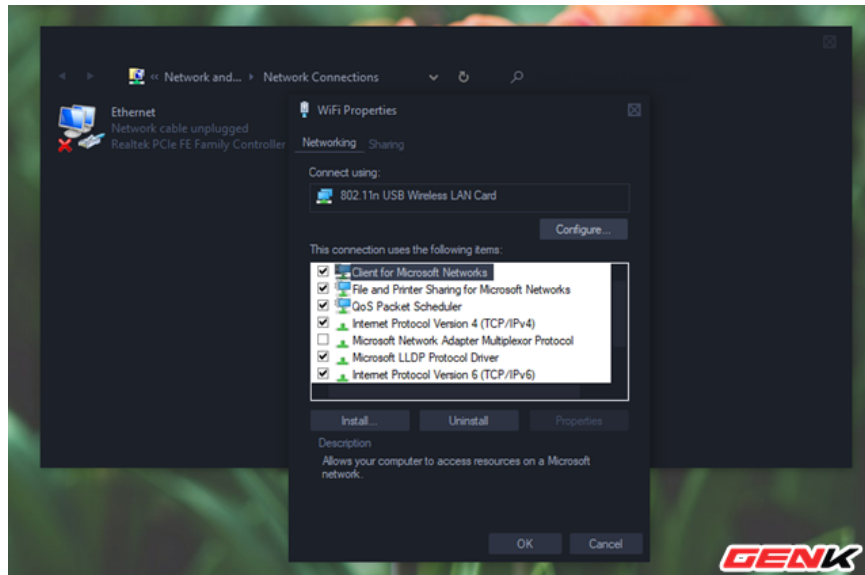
« Network and... › Network Connections

Ethernet
Network cable unplugged
Realtek PCIe FE Family Controller

WiFi Properties

Networking Sharing

Connect using:

802.11n USB Wireless LAN Card

Configure...

This connection uses the following items:

Client for Microsoft Networks
File and Printer Sharing for Microsoft Networks
QoS Packet Scheduler
Internet Protocol Version 4 (TCP/IPv4)
Microsoft Network Adapter Multiplexor Protocol
Microsoft LLDP Protocol Driver
Internet Protocol Version 6 (TCP/IPv6)

Install... Uninstall Properties

Description

Allows your computer to access resources on a Microsoft network.

OK Cancel

GENK